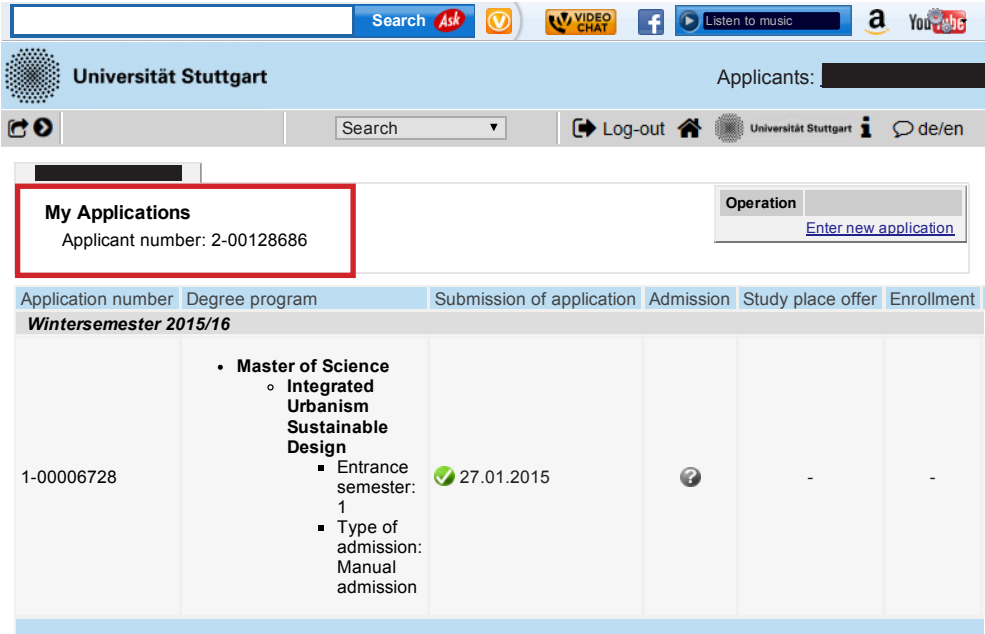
Search Ask VIDEO CHAT Listen to music a YouTube

Universität Stuttgart

Applicants:

Search

Log-out Universität Stuttgart de/en

My Applications
Applicant number: 2-00128686

| Operation |
|---|
| Enter new application |

| Application number | Degree program | Submission of application | Admission | Study place offer | Enrollment |
|---|---|---|---|---|---|
| *Wintersemester 2015/16* | | | | | |
| 1-00006728 | • Master of Science ◦ Integrated Urbanism Sustainable Design ▪ Entrance semester: 1 ▪ Type of admission: Manual admission | 27.01.2015 | | - | - |